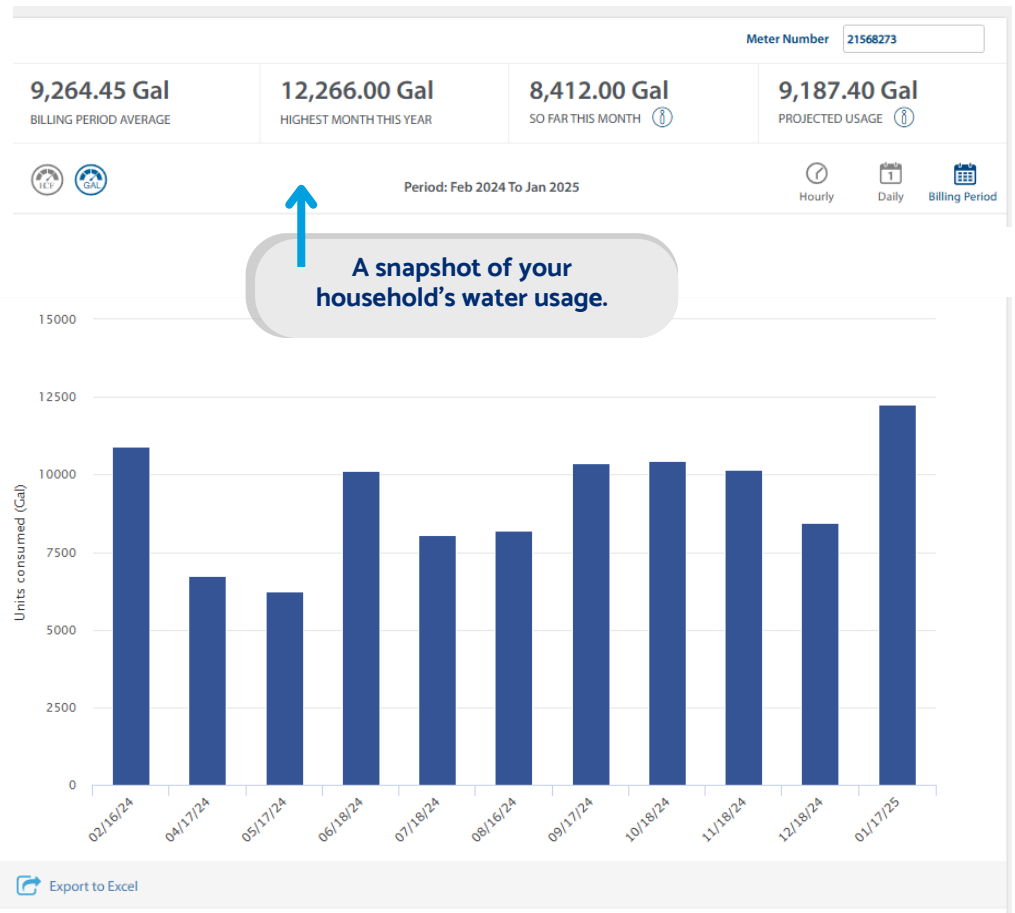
Meter Number 21568273

9,264.45 Gal
BILLING PERIOD AVERAGE

12,266.00 Gal
HIGHEST MONTH THIS YEAR

8,412.00 Gal
SO FAR THIS MONTH

9,187.40 Gal
PROJECTED USAGE

HCF GAL

Period: Feb 2024 To Jan 2025

Hourly Daily Billing Period

A snapshot of your household's water usage.

15000
12500
10000
7500
5000
2500
0

Units consumed (Gal)

02/16/24
04/17/24
05/17/24
06/18/24
07/18/24
08/16/24
09/17/24
10/18/24
11/18/24
12/18/24
01/17/25

Export to Excel